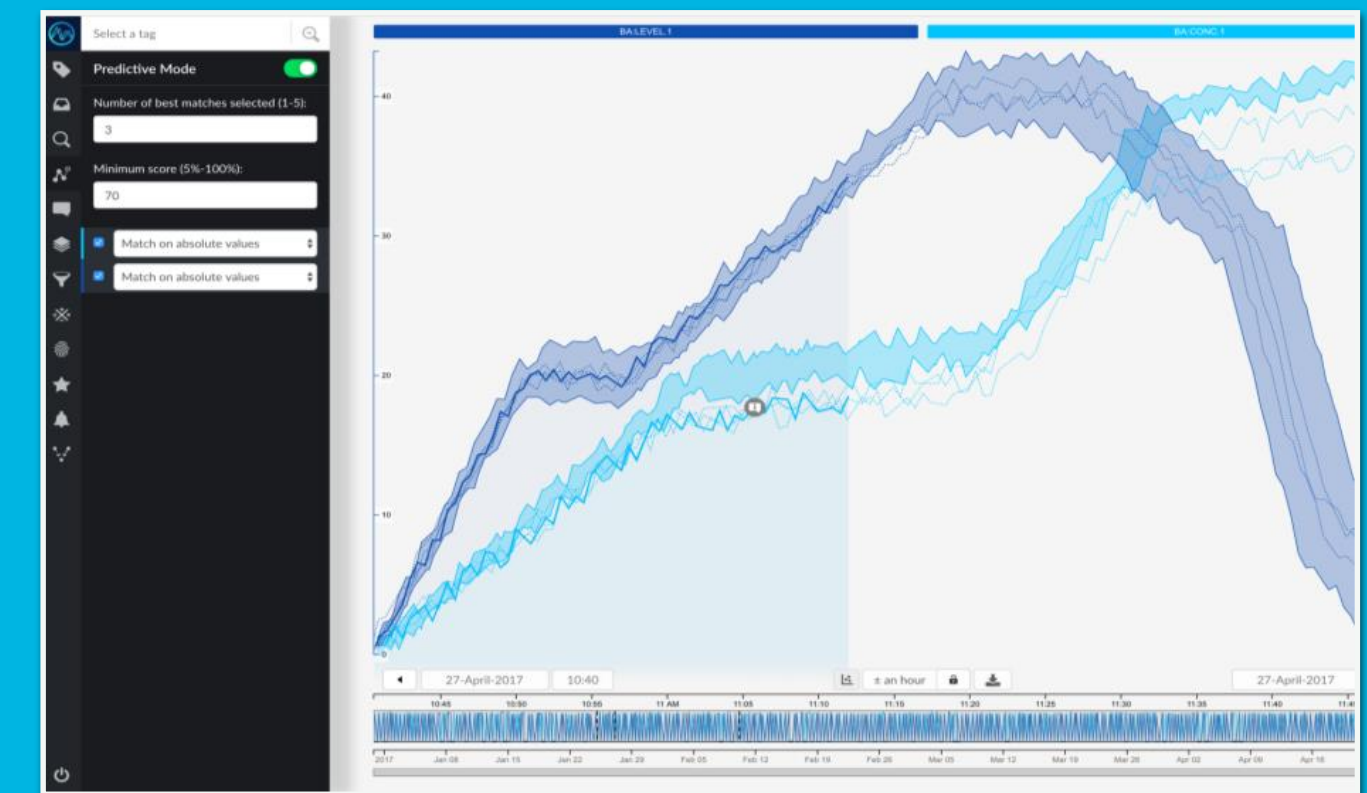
Select a tag

Predictive Mode

Number of best matches selected (1-5):

3

Minimum score (5%-100%):

70

Match on absolute values

Match on absolute values

BA:LEVEL.1

BA:CONC.1

40

30

20

10

0

27-April-2017

10:40

± an hour

27-April-2017

10:45

10:50

10:55

11 AM

11:05

11:10

11:15

11:20

11:25

11:30

11:35

11:40

2017

Jan 08

Jan 15

Jan 22

Jan 29

Feb 05

Feb 12

Feb 19

Feb 26

Mar 05

Mar 12

Mar 19

Mar 26

Apr 02

Apr 09

Apr 16